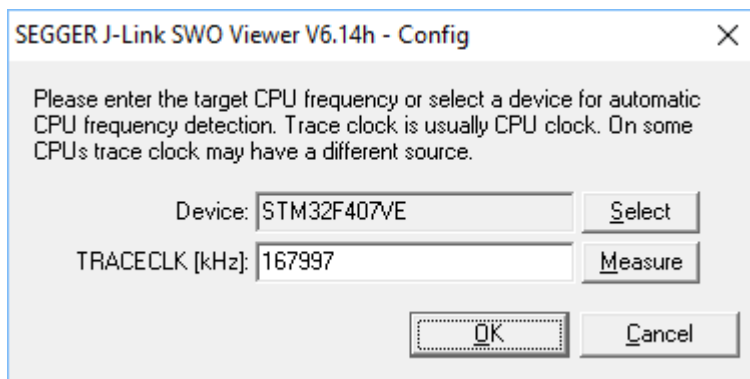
SEGGER J-Link SWO Viewer V6.14h - Config

×

Please enter the target CPU frequency or select a device for automatic CPU frequency detection. Trace clock is usually CPU clock. On some CPUs trace clock may have a different source.

Device: STM32F407VE

Select

TRACECLK [kHz]: 167997

Measure

OK

Cancel